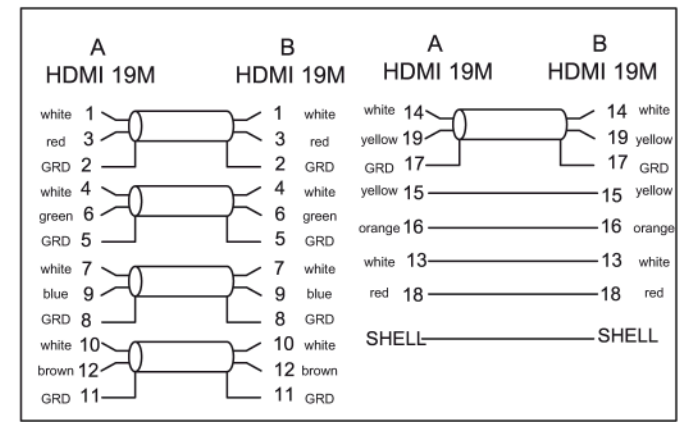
A
HDMI 19M

B
HDMI 19M

white 1 — 1 white
red 3 — 3 red
GRD 2 — 2 GRD
white 4 — 4 white
green 6 — 6 green
GRD 5 — 5 GRD
white 7 — 7 white
blue 9 — 9 blue
GRD 8 — 8 GRD
white 10 — 10 white
brown 12 — 12 brown
GRD 11 — 11 GRD

A
HDMI 19M

B
HDMI 19M

white 14 — 14 white
yellow 19 — 19 yellow
GRD 17 — 17 GRD
yellow 15 — 15 yellow
orange 16 — 16 orange
white 13 — 13 white
red 18 — 18 red
SHELL — SHELL